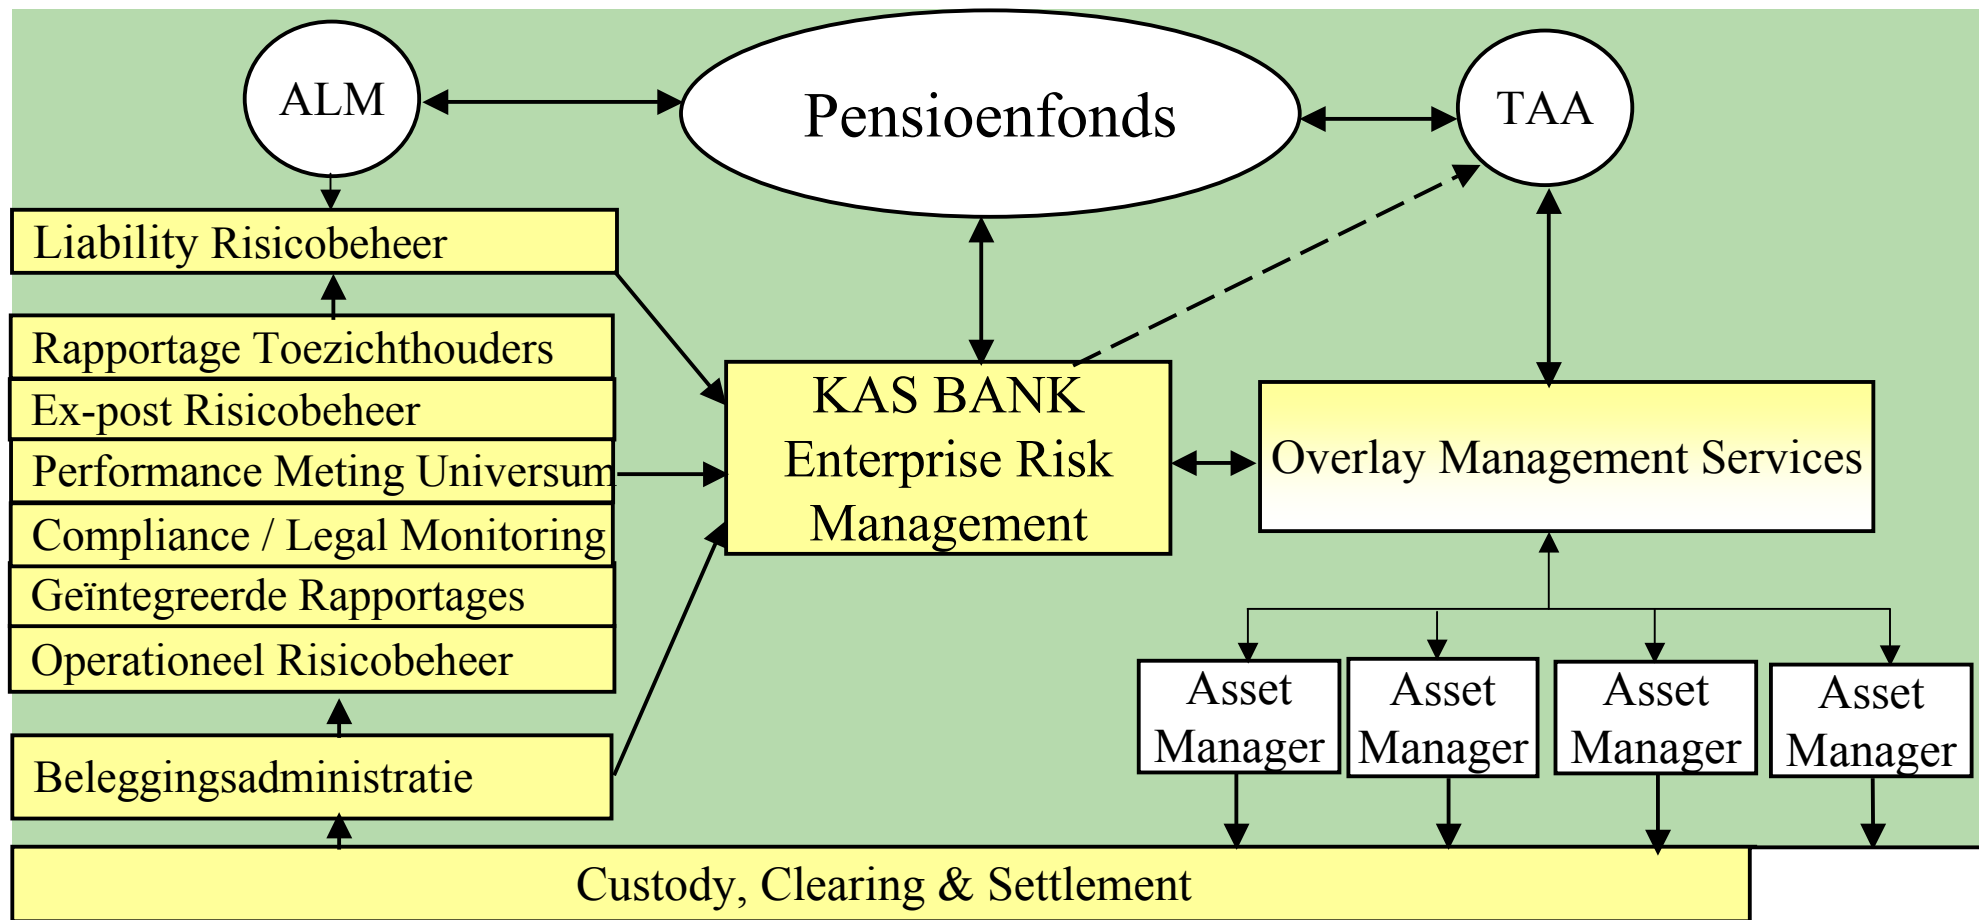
ALM

Pensioenfonds

TAA

Liability Risicobeheer

Rapportage Toezichthouders

Ex-post Risicobeheer

Performance Meting Universum

Compliance / Legal Monitoring

Geïntegreerde Rapportages

Operationeel Risicobeheer

Beleggingsadministratie

KAS BANK Enterprise Risk Management

Overlay Management Services

Asset Manager

Asset Manager

Asset Manager

Asset Manager

Custody, Clearing & Settlement